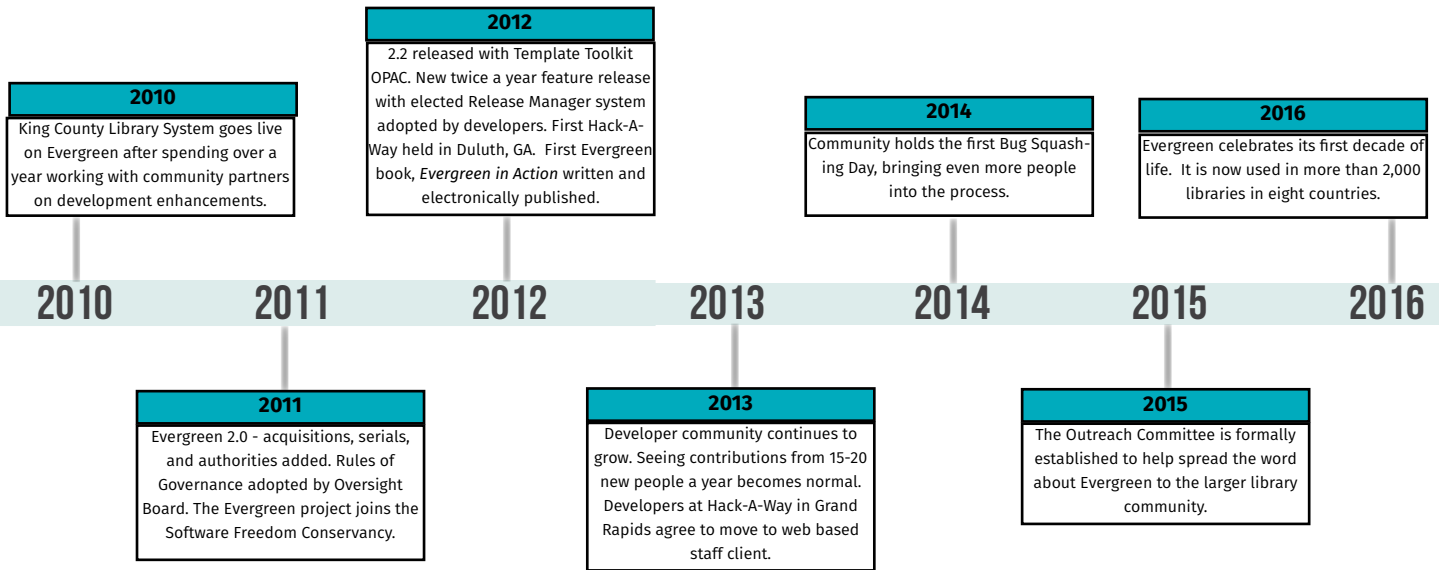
2010

King County Library System goes live on Evergreen after spending over a year working with community partners on development enhancements.

2012

2.2 released with Template Toolkit OPAC. New twice a year feature release with elected Release Manager system adopted by developers. First Hack-A-Way held in Duluth, GA. First Evergreen book, *Evergreen in Action* written and electronically published.

2014

Community holds the first Bug Squashing Day, bringing even more people into the process.

2016

Evergreen celebrates its first decade of life. It is now used in more than 2,000 libraries in eight countries.

2010 2011 2012 2013 2014 2015 2016

2011

Evergreen 2.0 - acquisitions, serials, and authorities added. Rules of Governance adopted by Oversight Board. The Evergreen project joins the Software Freedom Conservancy.

2013

Developer community continues to grow. Seeing contributions from 15-20 new people a year becomes normal. Developers at Hack-A-Way in Grand Rapids agree to move to web based staff client.

2015

The Outreach Committee is formally established to help spread the word about Evergreen to the larger library community.